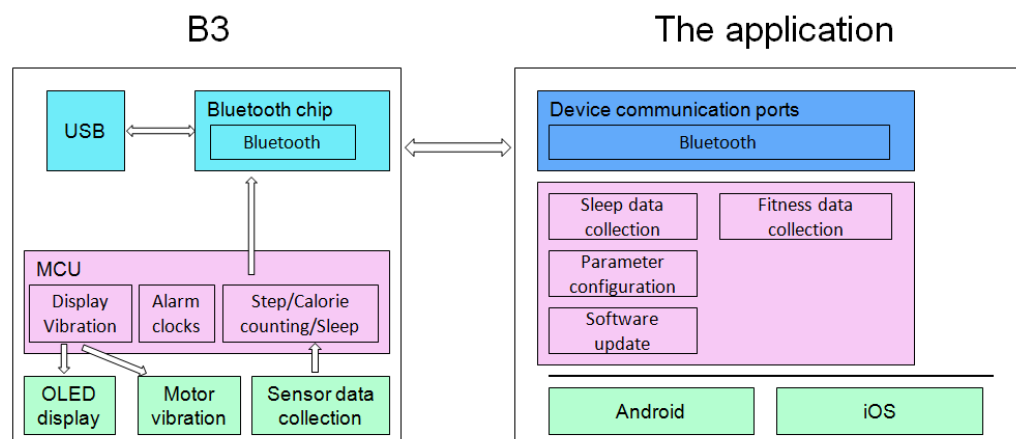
B3

The application

USB

Bluetooth chip

Bluetooth

MCU

Display Vibration

Alarm clocks

Step/Calorie counting/Sleep

OLED display

Motor vibration

Sensor data collection

Device communication ports

Bluetooth

Sleep data collection

Fitness data collection

Parameter configuration

Software update

Android

iOS